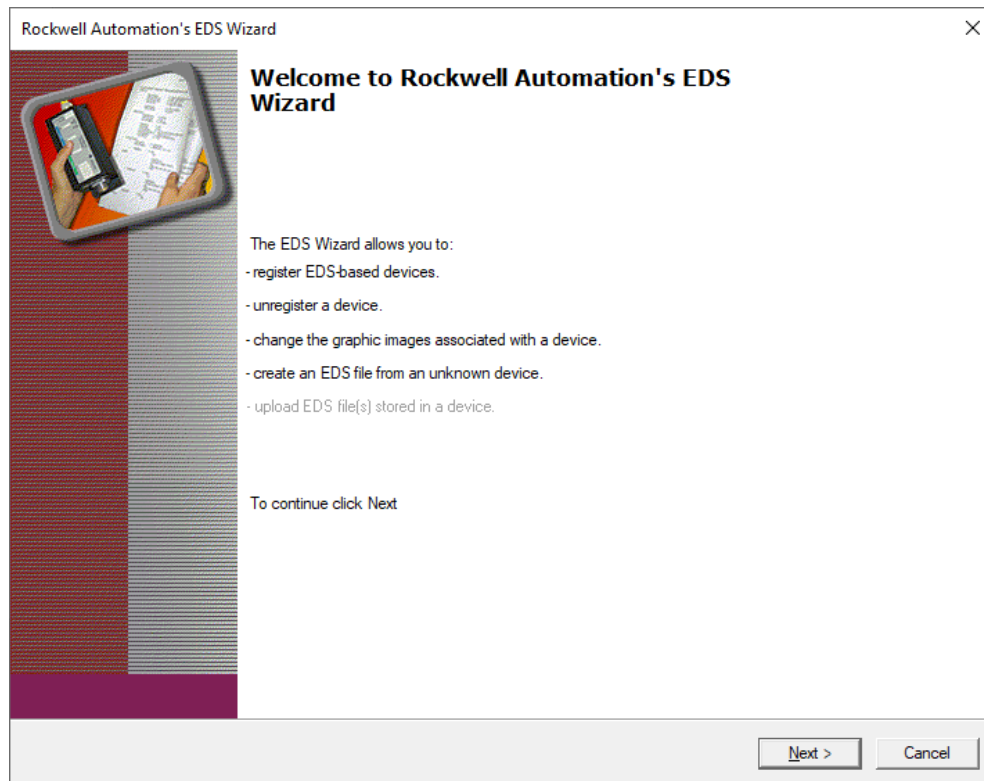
Rockwell Automation's EDS Wizard

×

Welcome to Rockwell Automation's EDS Wizard

The EDS Wizard allows you to:
- register EDS-based devices.
- unregister a device.
- change the graphic images associated with a device.
- create an EDS file from an unknown device.
- upload EDS file(s) stored in a device.

To continue click Next

Next >

Cancel